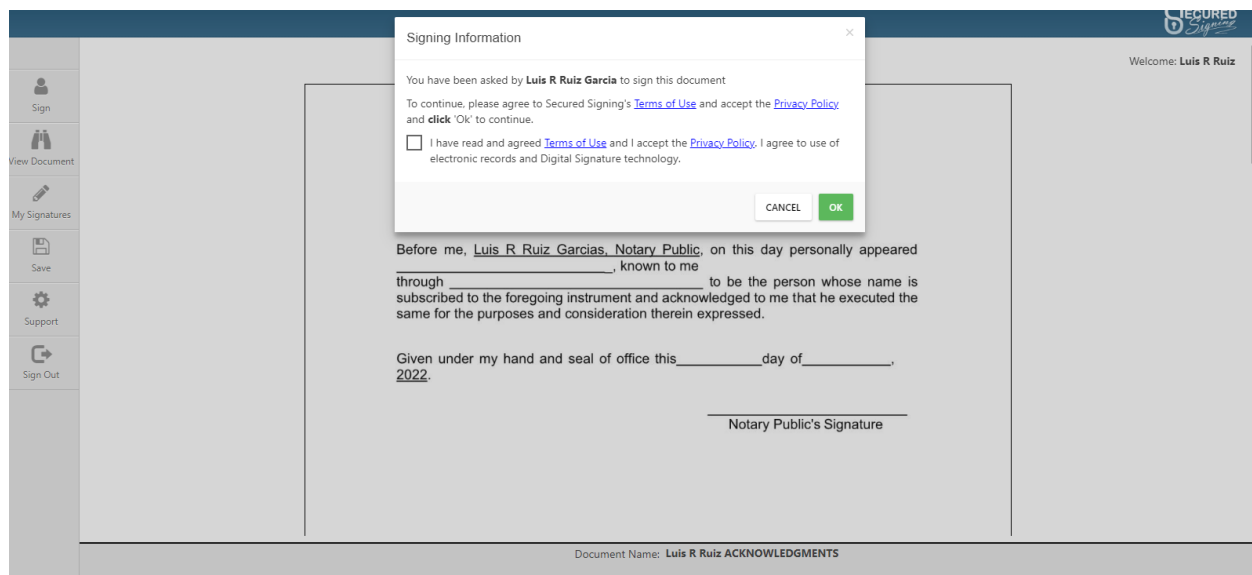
SECURED Signing

Welcome: Luis R Ruiz

Sign

View Document

My Signatures

Save

Support

Sign Out

Signing Information

×

You have been asked by Luis R Ruiz Garcia to sign this document

To continue, please agree to Secured Signing's Terms of Use and accept the Privacy Policy and click 'Ok' to continue.

I have read and agreed Terms of Use and I accept the Privacy Policy. I agree to use of electronic records and Digital Signature technology.

CANCEL

OK

Before me, Luis R Ruiz Garcias, Notary Public, on this day personally appeared ________________________, known to me through ________________________________ to be the person whose name is subscribed to the foregoing instrument and acknowledged to me that he executed the same for the purposes and consideration therein expressed.

Given under my hand and seal of office this___________day of___________, 2022.

Notary Public's Signature

Document Name: Luis R Ruiz ACKNOWLEDGMENTS